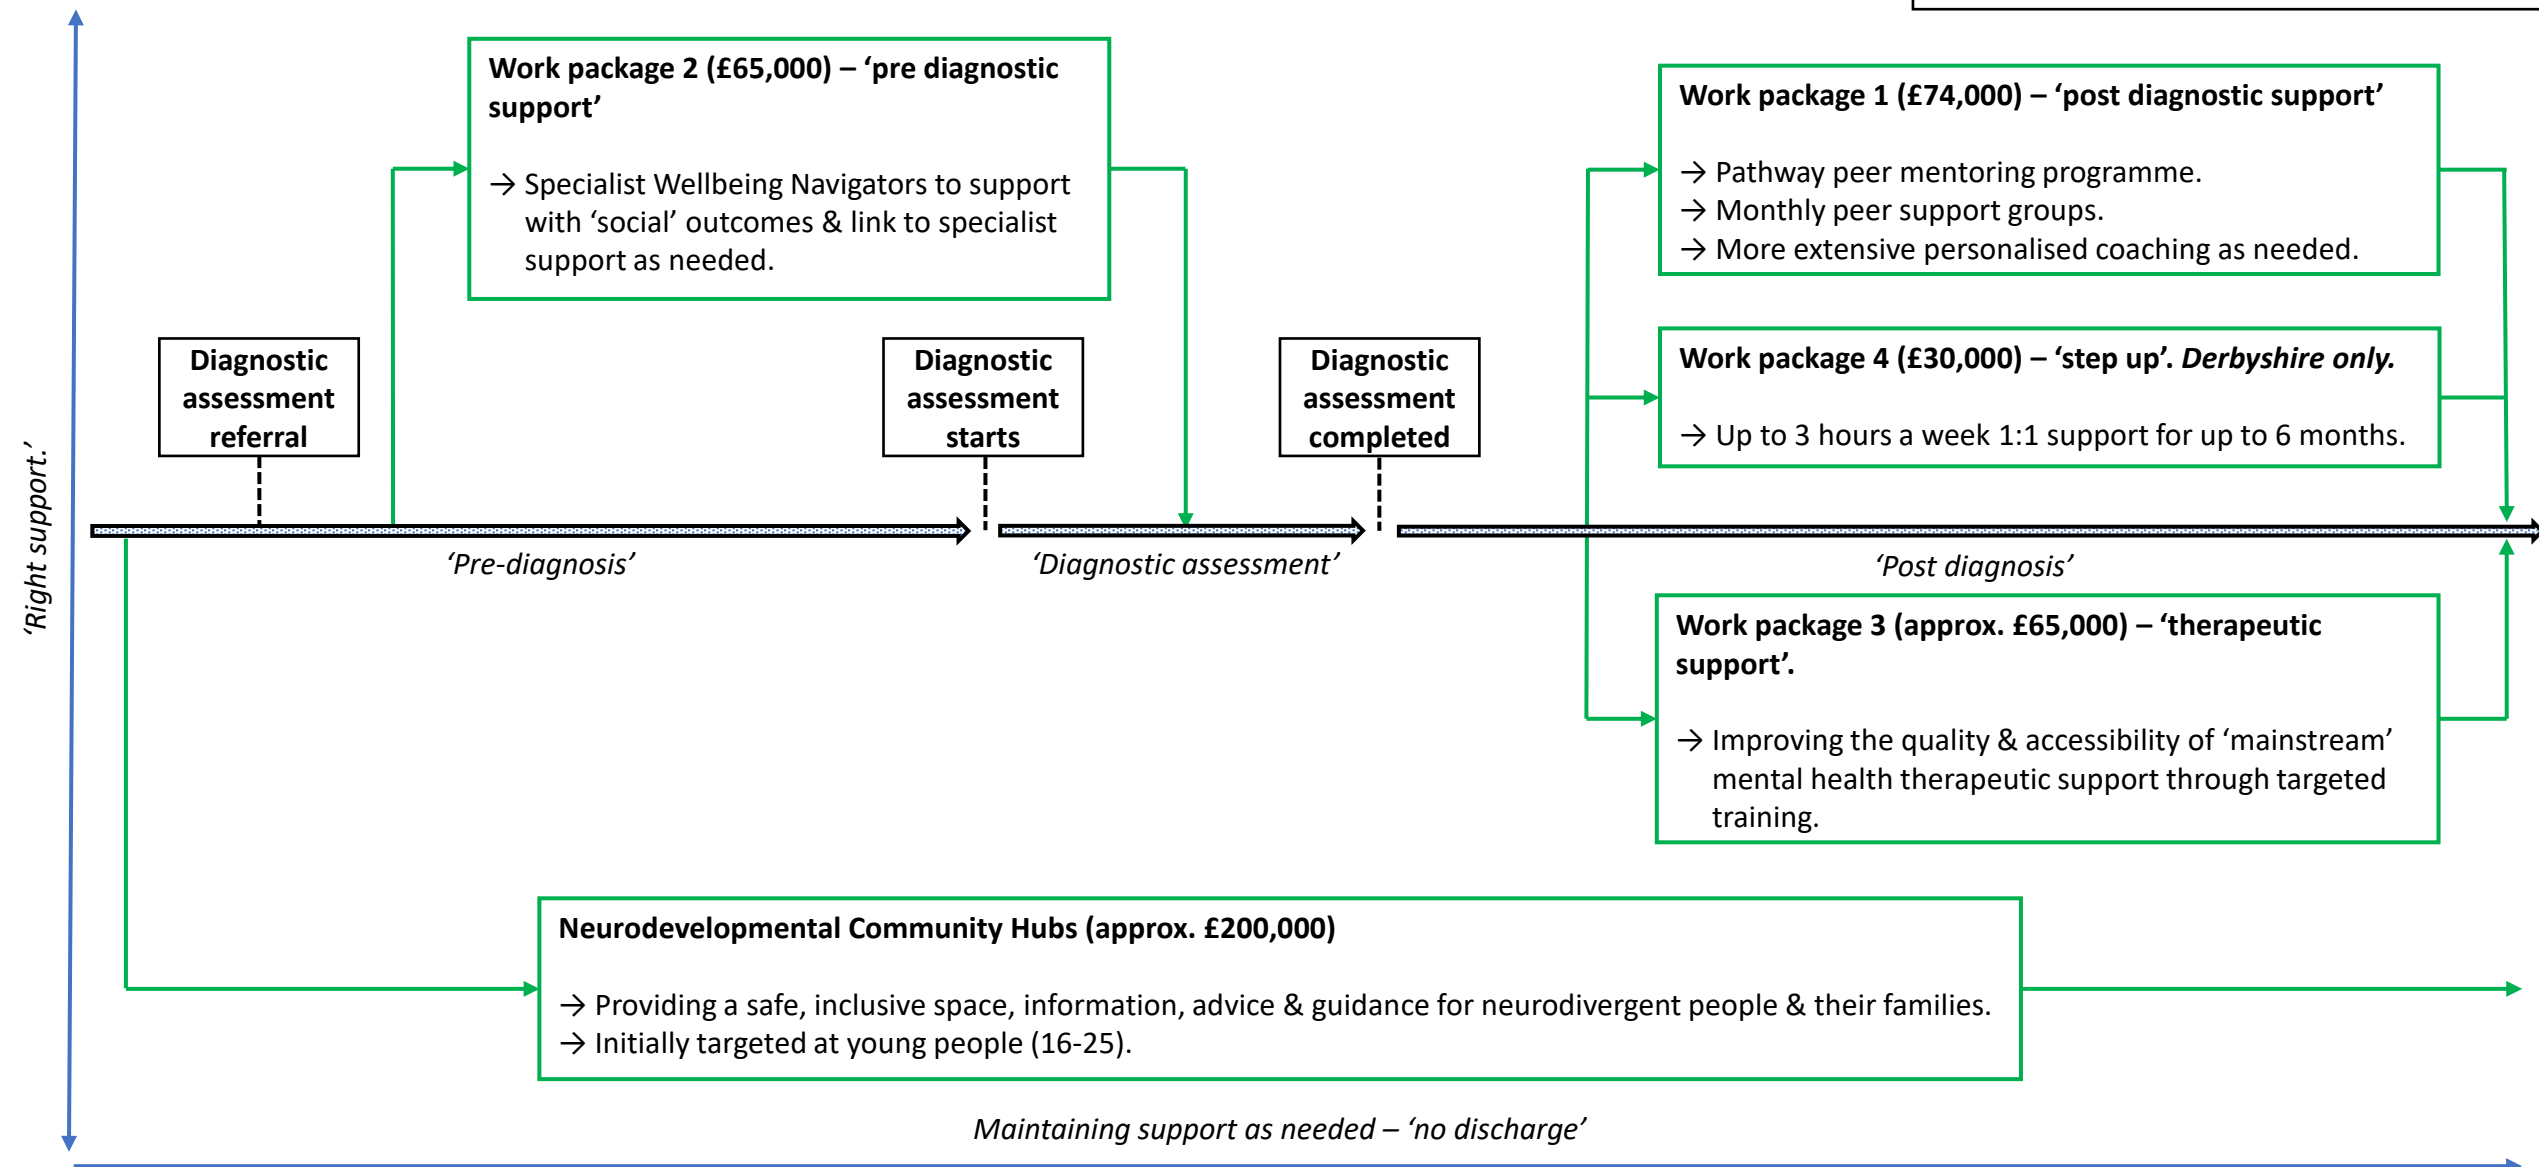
'Right support.'

Work package 2 (£65,000) – 'pre diagnostic support'

→ Specialist Wellbeing Navigators to support with 'social' outcomes & link to specialist support as needed.

Work package 1 (£74,000) – 'post diagnostic support'

→ Pathway peer mentoring programme.
→ Monthly peer support groups.
→ More extensive personalised coaching as needed.

Diagnostic assessment referral

Diagnostic assessment starts

Diagnostic assessment completed

Work package 4 (£30,000) – 'step up'. *Derbyshire only.*

→ Up to 3 hours a week 1:1 support for up to 6 months.

'Pre-diagnosis'

'Diagnostic assessment'

'Post diagnosis'

Work package 3 (approx. £65,000) – 'therapeutic support'.

→ Improving the quality & accessibility of 'mainstream' mental health therapeutic support through targeted training.

Neurodevelopmental Community Hubs (approx. £200,000)

→ Providing a safe, inclusive space, information, advice & guidance for neurodivergent people & their families.
→ Initially targeted at young people (16-25).

Maintaining support as needed – 'no discharge'